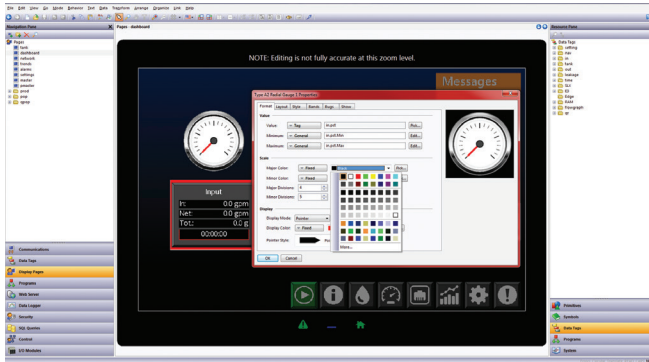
File Edit View Go Mode Behavior Text Data Tagform Arrange Organize Link Help

Navigation Pane

Pages
tank
dashboard
network
trends
alarm
settings
master
preseter
proof
pop
sigup

Pages - dashboard

NOTE: Editing is not fully accurate at this zoom level.

Messages

Input
In: 0.0 gpm
Net: 0.0 gpm
Tot: 0.0 g
00:00:00

Type A2 Radial Gauge 3 Properties

Format Layout Style Bands Bugs Show

Value
Value: = Tag in.pott
Minimum: = General in.pott.Min
Maximum: = General in.pott.Max

Scale
Major Color: = Fixed
Minor Color: = Fixed
Major Divisions: 4
Minor Divisions: 5

Display
Display Mode: Pointer
Display Color: = Fixed
Pointer Style:

More...

OK Cancel

Communications
Data Tags
Display Pages
Programs
Web Server
Data Logger
Security
SQL Queries
Control
I/O Modules

Resource Pane

Data Tags
setting
mas
in
tank
out
leakage
time
SL1
IO
Ridge
RJ44
Tagraph
tt

Primitives
Symbols
Data Tags
Programs
System